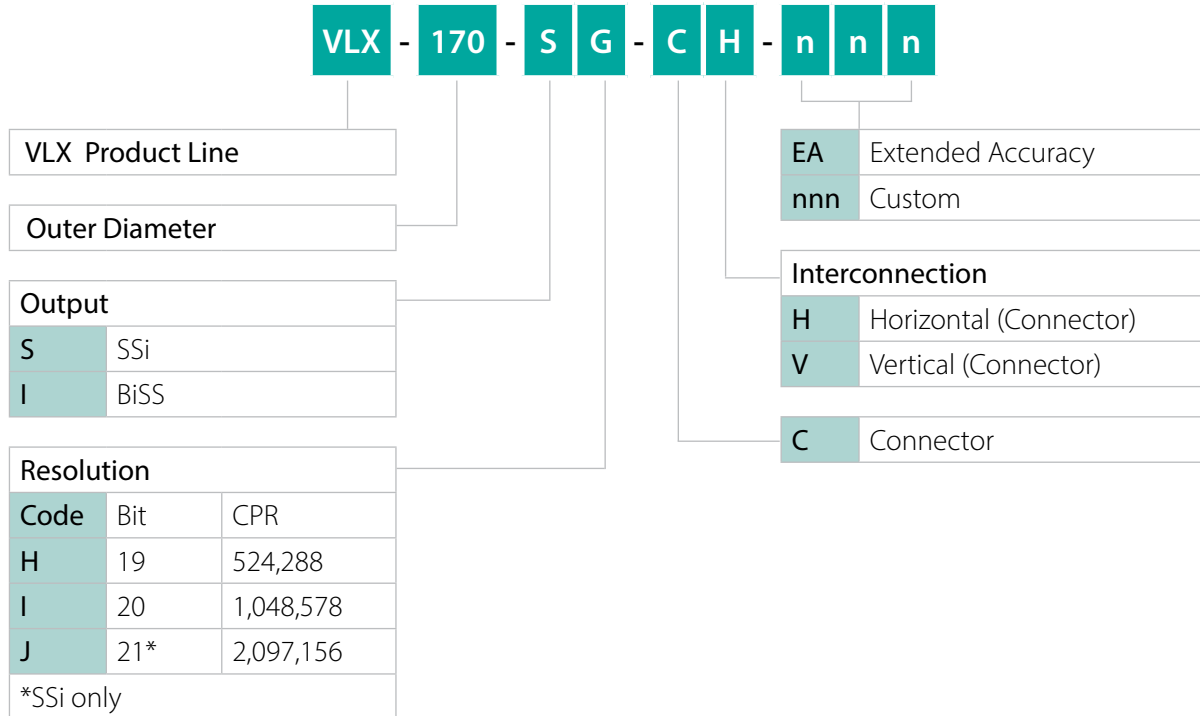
VLX - 170 - S G - C H - n n n

VLX Product Line

Outer Diameter

Output

| S | SSi |
|---|---|
| I | BiSS |

Resolution

| Code | Bit | CPR |
|---|---|---|
| H | 19 | 524,288 |
| I | 20 | 1,048,578 |
| J | 21* | 2,097,156 |

*SSi only

| EA | Extended Accuracy |
|---|---|
| nnn | Custom |

Interconnection

| H | Horizontal (Connector) |
|---|---|
| V | Vertical (Connector) |

| C | Connector |
|---|---|